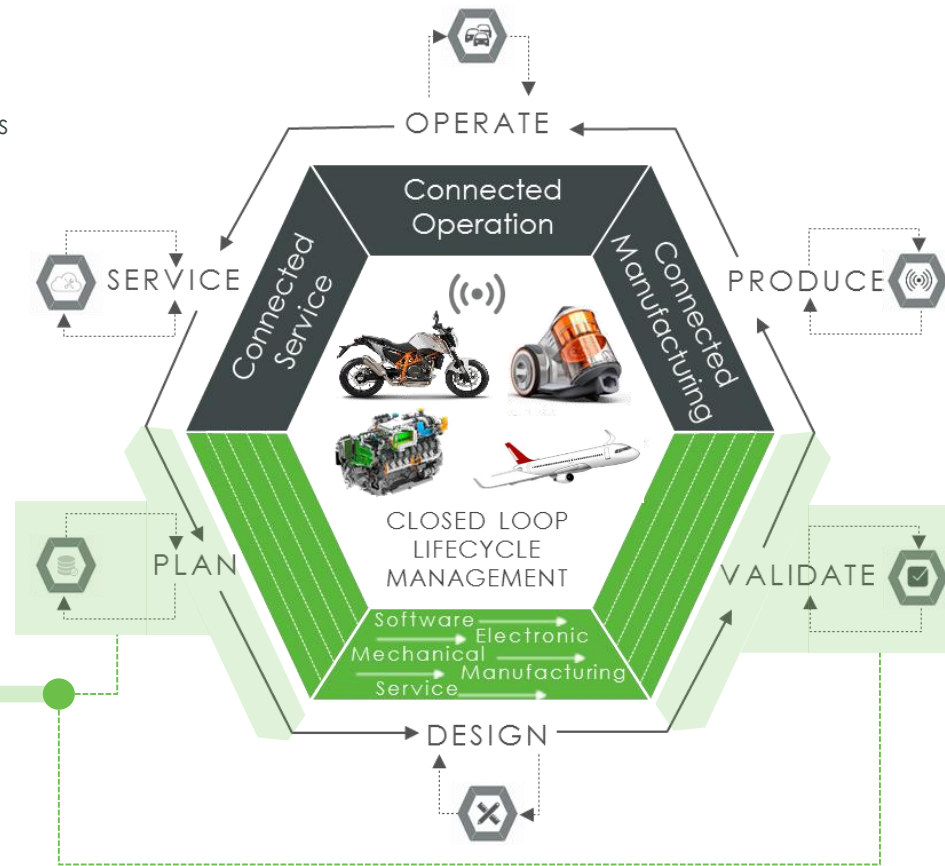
s

OPERATE

Connected Operation

Connected Service

Connected Manufacturing

SERVICE

PRODUCE

CLOSED LOOP LIFECYCLE MANAGEMENT

PLAN

VALIDATE

Software
Electronic
Mechanical
Manufacturing
Service

DESIGN